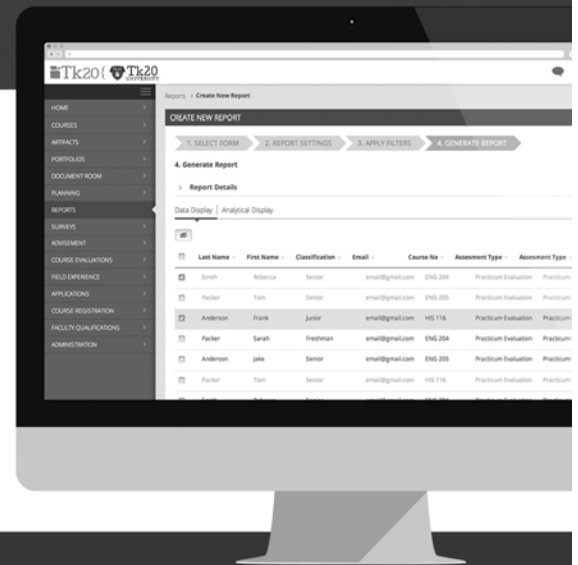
Tk20 Tk20 UNIVERSITY

HOME
COURSES
ARTIFACTS
PORTFOLIOS
DOCUMENT ROOM
PLANNING
REPORTS
SURVEYS
ADVISEMENT
COURSE EVALUATIONS
FIELD EXPERIENCE
APPLICATIONS
COURSE REGISTRATION
FACULTY QUALIFICATIONS
ADMINISTRATION

Reports > Create New Report

CREATE NEW REPORT

1. SELECT FORM 2. REPORT SETTINGS 3. APPLY FILTERS 4. GENERATE REPORT

4. Generate Report

> Report Details

Data Display | Analytical Display

| | Last Name | First Name | Classification | Email | Course No | Assesment Type | Assesment Type |
|---|---|---|---|---|---|---|---|
| | Smith | Rebecca | Senior | email@gmail.com | ENG 204 | Practicum Evaluation | Practicum |
| | Packer | Tom | Senior | email@gmail.com | ENG 205 | Practicum Evaluation | Practicum |
| | Anderson | Frank | Junior | email@gmail.com | HIS 116 | Practicum Evaluation | Practicum |
| | Packer | Sarah | Freshman | email@gmail.com | ENG 204 | Practicum Evaluation | Practicum |
| | Anderson | Jake | Senior | email@gmail.com | ENG 205 | Practicum Evaluation | Practicum |
| | Packer | Tom | Senior | email@gmail.com | HIS 116 | Practicum Evaluation | Practicum |